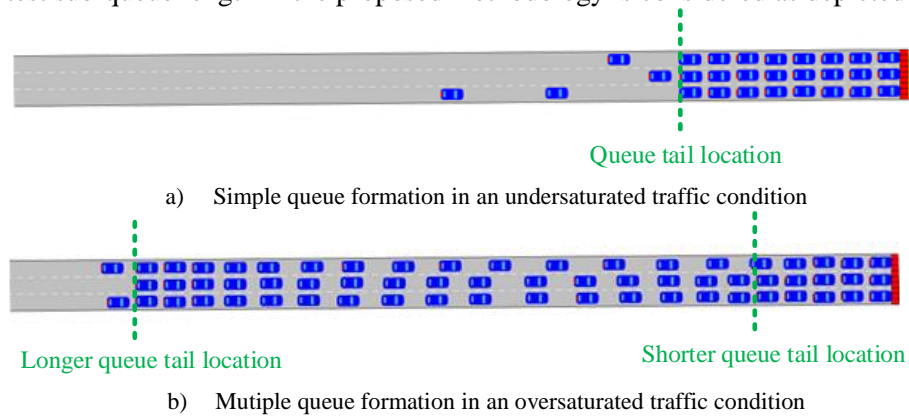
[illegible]

Queue tail location

a) Simple queue formation in an undersaturated traffic condition

Longer queue tail location

Shorter queue tail location

b) Mutiple queue formation in an oversaturated traffic condition